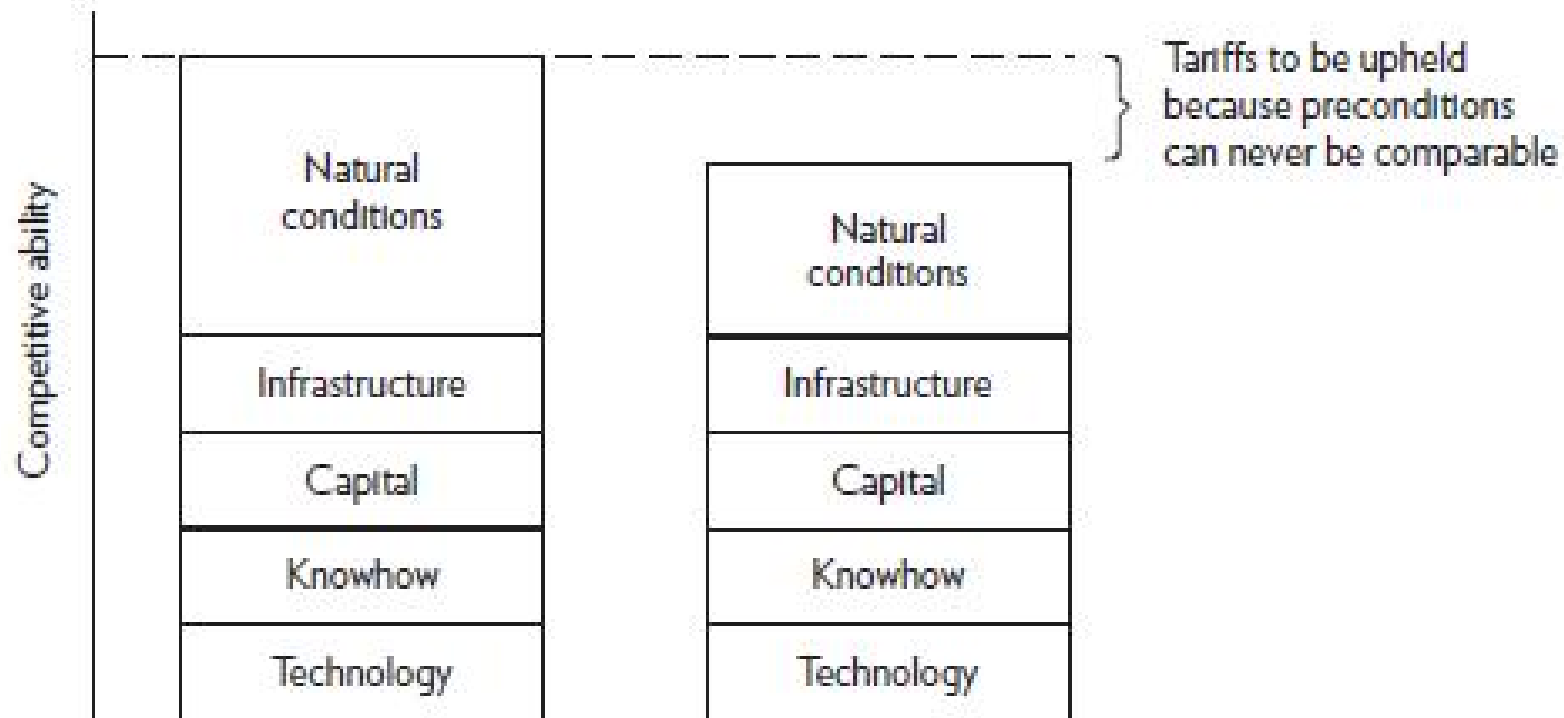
Competitive ability

Natural conditions

Infrastructure

Capital

Knowhow

Technology

Natural conditions

Infrastructure

Capital

Knowhow

Technology

Tariffs to be upheld because preconditions can never be comparable